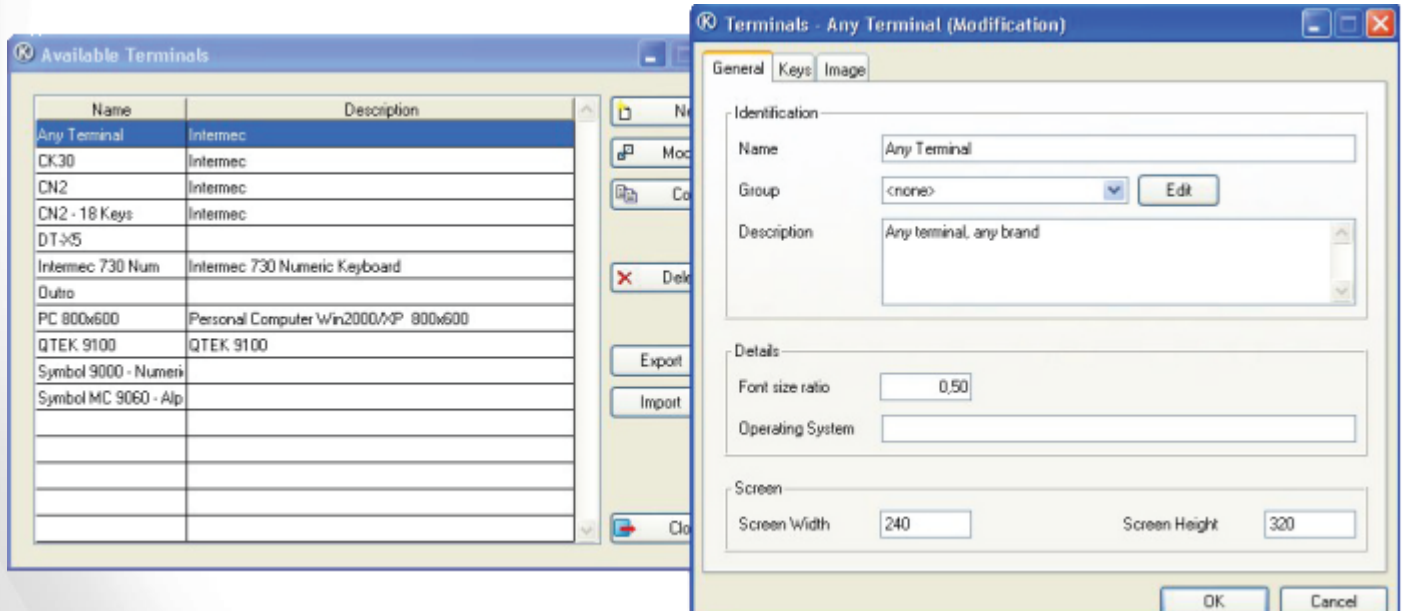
Available Terminals

| Name | Description |
|---|---|
| Any Terminal | Intermec |
| CK30 | Intermec |
| CN2 | Intermec |
| CN2 - 18 Keys | Intermec |
| DT-X5 | |
| Intermec 730 Num | Intermec 730 Numeric Keyboard |
| Outro | |
| PC 800x600 | Personal Computer Win2000/XP 800x600 |
| QTEK 9100 | QTEK 9100 |
| Symbol 9000 - Numeri | |
| Symbol MC 9060 - Alp | |

Ne
Mo
Co
Del
Export
Import
Clo

Terminals - Any Terminal (Modification)

General Keys Image

Identification
Name Any Terminal
Group <none> Edit
Description Any terminal, any brand

Details
Font size ratio 0,50
Operating System

Screen
Screen Width 240
Screen Height 320

OK Cancel